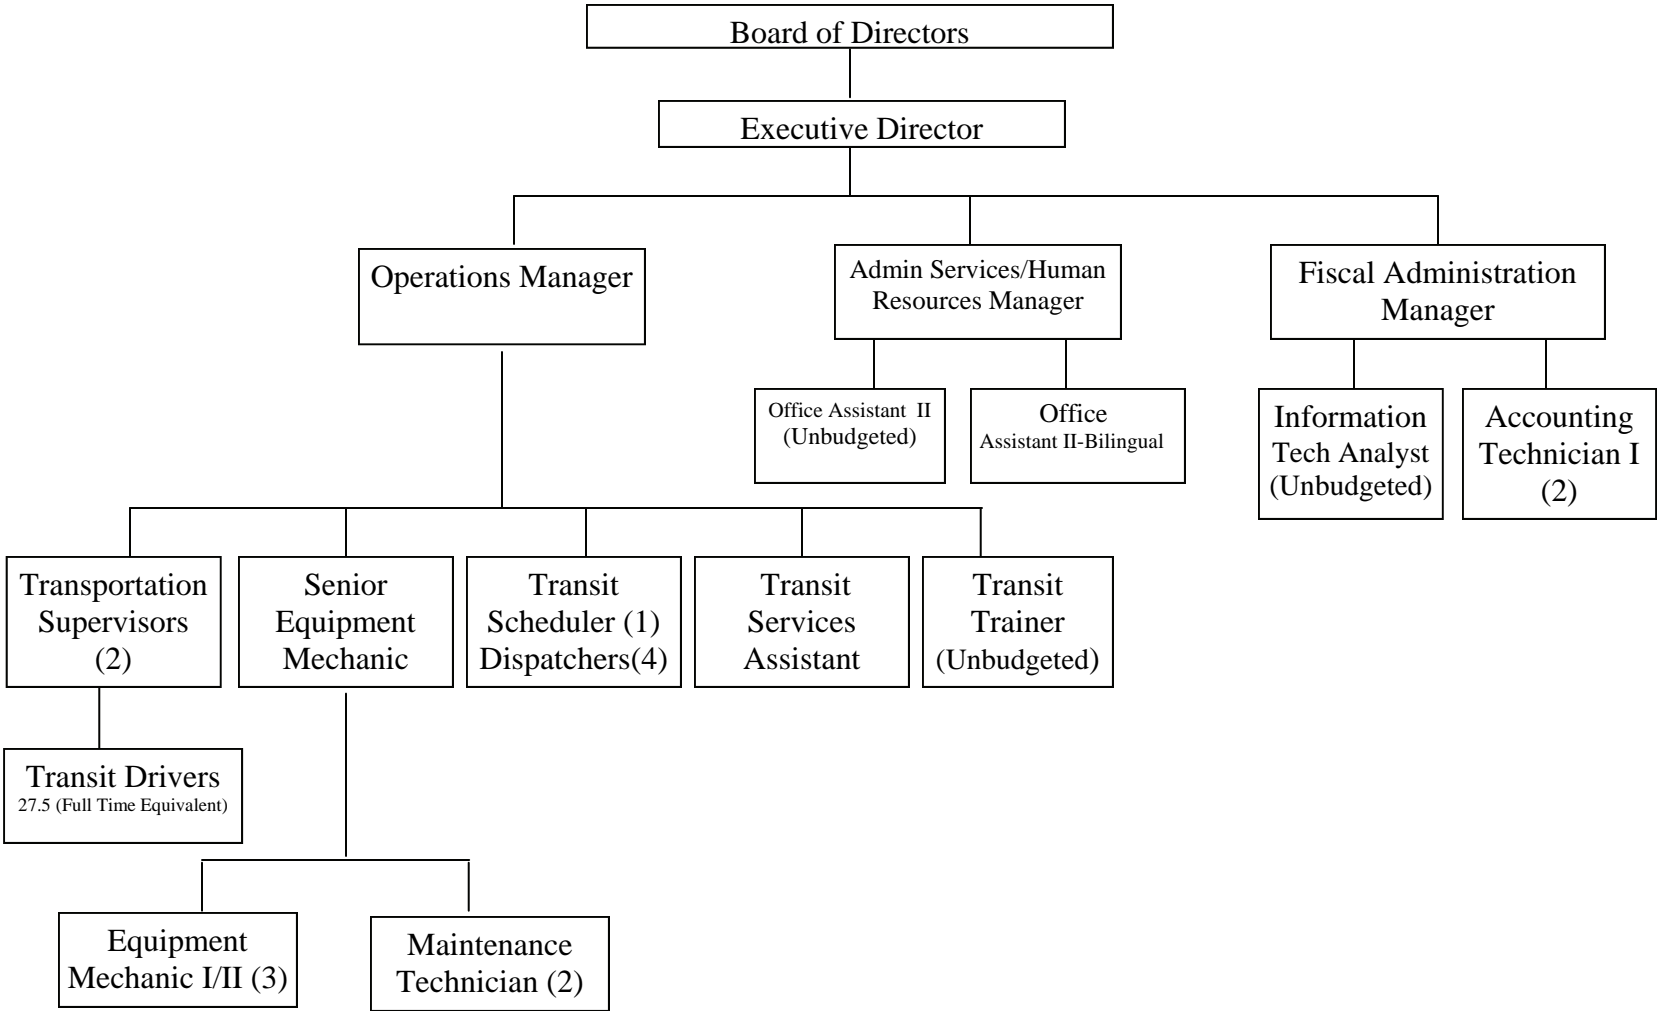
Board of Directors

Executive Director

Operations Manager

Admin Services/Human Resources Manager

Fiscal Administration Manager

Office Assistant II (Unbudgeted)

Office Assistant II-Bilingual

Information Tech Analyst (Unbudgeted)

Accounting Technician I (2)

Transportation Supervisors (2)

Senior Equipment Mechanic

Transit Scheduler (1) Dispatchers(4)

Transit Services Assistant

Transit Trainer (Unbudgeted)

Transit Drivers 27.5 (Full Time Equivalent)

Equipment Mechanic I/II (3)

Maintenance Technician (2)